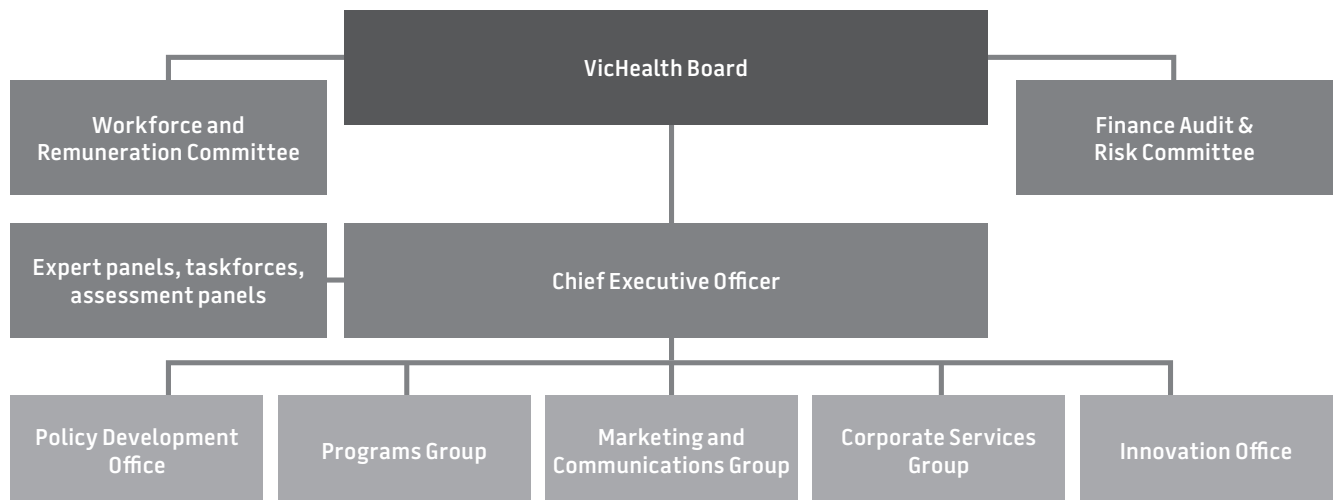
VicHealth Board

Workforce and Remuneration Committee

Finance Audit & Risk Committee

Expert panels, taskforces, assessment panels

Chief Executive Officer

Policy Development Office

Programs Group

Marketing and Communications Group

Corporate Services Group

Innovation Office